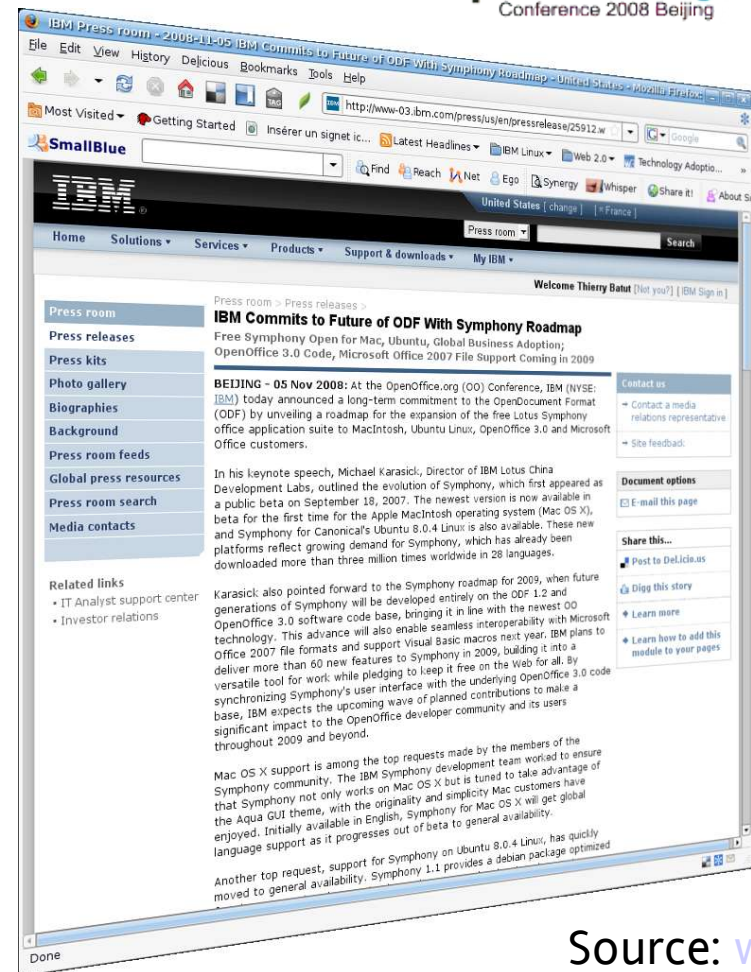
Conference 2008 Beijing

IBM Press room - 2008-11-05 IBM Commits to Future of ODF With Symphony Roadmap - United States - Mozilla Firefox

File Edit View History Delicious Bookmarks Tools Help

http://www-03.ibm.com/press/us/en/pressrelease/25912.w

Google

Most Visited Getting Started Insérer un signet ic... Latest Headlines IBM Linux Web 2.0 Technology Adoptio...

SmallBlue

Find Reach Net Ego Synergy Whisper Share it! About S

IBM

United States [ change ] [ France ]

Press room Search

Home Solutions Services Products Support & downloads My IBM

Welcome Thierry Batut [Not you?] [IBM Sign in]

Press room
Press releases
Press kits
Photo gallery
Biographies
Background
Press room feeds
Global press resources
Press room search
Media contacts

Related links
· IT Analyst support center
· Investor relations

Press room > Press releases >

IBM Commits to Future of ODF With Symphony Roadmap

Free Symphony Open for Mac, Ubuntu, Global Business Adoption; OpenOffice 3.0 Code, Microsoft Office 2007 File Support Coming in 2009

BEIJING - 05 Nov 2008: At the OpenOffice.org (OO) Conference, IBM (NYSE: IBM) today announced a long-term commitment to the OpenDocument Format (ODF) by unveiling a roadmap for the expansion of the free Lotus Symphony office application suite to MacIntosh, Ubuntu Linux, OpenOffice 3.0 and Microsoft Office customers.

In his keynote speech, Michael Karasick, Director of IBM Lotus China Development Labs, outlined the evolution of Symphony, which first appeared as a public beta on September 18, 2007. The newest version is now available in beta for the first time for the Apple MacIntosh operating system (Mac OS X), and Symphony for Canonical's Ubuntu 8.0.4 Linux is also available. These new platforms reflect growing demand for Symphony, which has already been downloaded more than three million times worldwide in 28 languages.

Karasick also pointed forward to the Symphony roadmap for 2009, when future generations of Symphony will be developed entirely on the ODF 1.2 and OpenOffice 3.0 software code base, bringing it in line with the newest OO technology. This advance will also enable seamless interoperability with Microsoft Office 2007 file formats and support Visual Basic macros next year. IBM plans to deliver more than 60 new features to Symphony in 2009, building it into a versatile tool for work while pledging to keep it free on the Web for all. By synchronizing Symphony's user interface with the underlying OpenOffice 3.0 code base, IBM expects the upcoming wave of planned contributions to make a significant impact to the OpenOffice developer community and its users throughout 2009 and beyond.

Mac OS X support is among the top requests made by the members of the Symphony community. The IBM Symphony development team worked to ensure that Symphony not only works on Mac OS X but is tuned to take advantage of the Aqua GUI theme, with the originality and simplicity Mac customers have enjoyed. Initially available in English, Symphony for Mac OS X will get global language support as it progresses out of beta to general availability.

Another top request, support for Symphony on Ubuntu 8.0.4 Linux, has quickly moved to general availability. Symphony 1.1 provides a debian package optimized

Contact us
→ Contact a media relations representative
→ Site feedback

Document options
E-mail this page

Share this...
Post to Del.icio.us
Digg this story
Learn more
Learn how to add this module to your pages

Done

Source: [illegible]